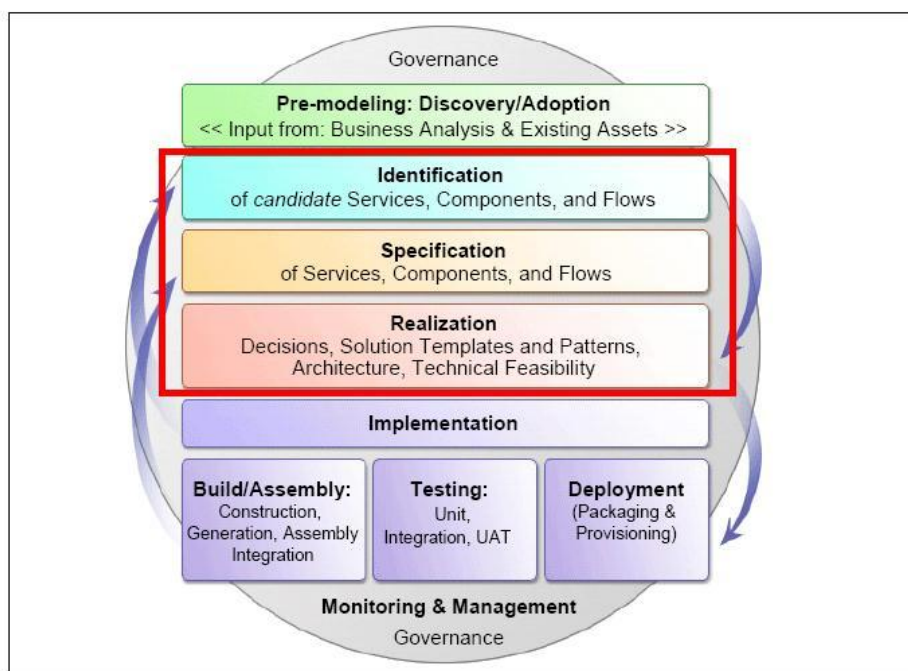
Governance

Pre-modeling: Discovery/Adoption
<< Input from: Business Analysis & Existing Assets >>

Identification
of candidate Services, Components, and Flows

Specification
of Services, Components, and Flows

Realization
Decisions, Solution Templates and Patterns, Architecture, Technical Feasibility

Implementation

Build/Assembly:
Construction, Generation, Assembly Integration

Testing:
Unit, Integration, UAT

Deployment
(Packaging & Provisioning)

Monitoring & Management

Governance